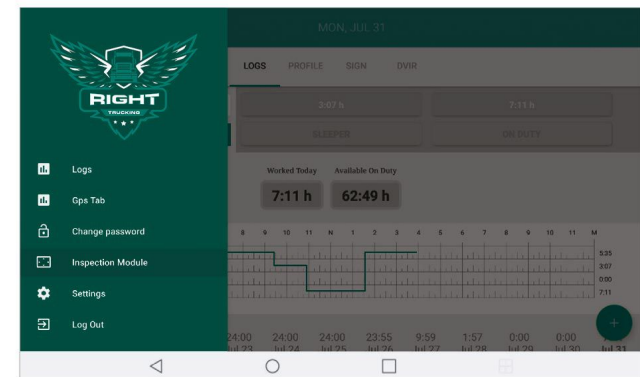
RIGHT
TRUCKING

Logs
Gps Tab
Change password
Inspection Module
Settings
Log Out

MON, JUL 31

LOGS PROFILE SIGN DVIR

3:07 h
7:11 h
SLEEPER
ON DUTY

Worked Today
7:11 h
Available On Duty
62:49 h

8 9 10 11 N 1 2 3 4 5 6 7 8 9 10 11 M

5:35
3:07
0:00
7:11

| 24:00 | 24:00 | 24:00 | 23:55 | 9:59 | 1:57 | 0:00 | 0:00 |
|---|---|---|---|---|---|---|---|
| Jul 23 | Jul 24 | Jul 25 | Jul 26 | Jul 27 | Jul 28 | Jul 29 | Jul 30 | Jul 31 |